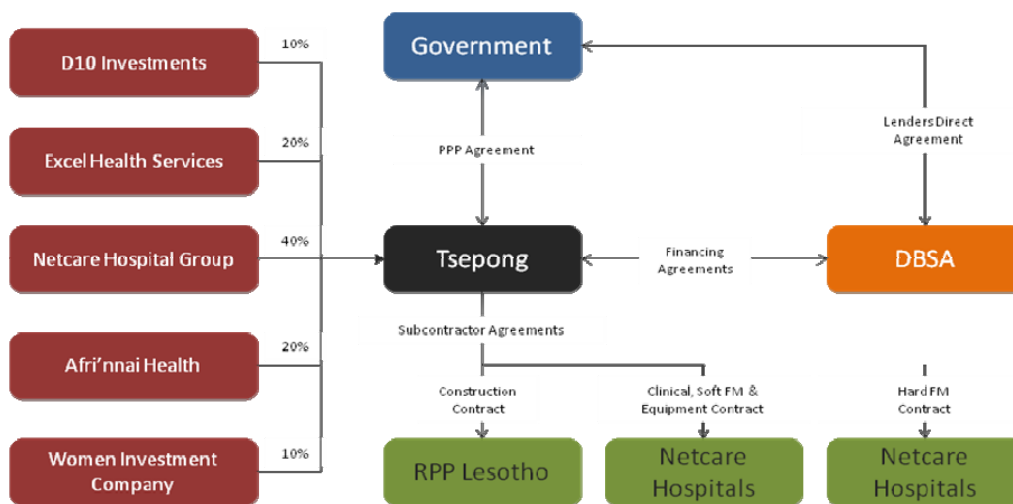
D10 Investments

10%

Excel Health Services

20%

Netcare Hospital Group

40%

Afri'nnai Health

20%

Women Investment Company

10%

Government

PPP Agreement

Tsepong

Subcontractor Agreements

Lenders Direct Agreement

Financing Agreements

DBSA

Construction Contract

Clinical, Soft FM & Equipment Contract

Hard FM Contract

RPP Lesotho

Netcare Hospitals

Netcare Hospitals